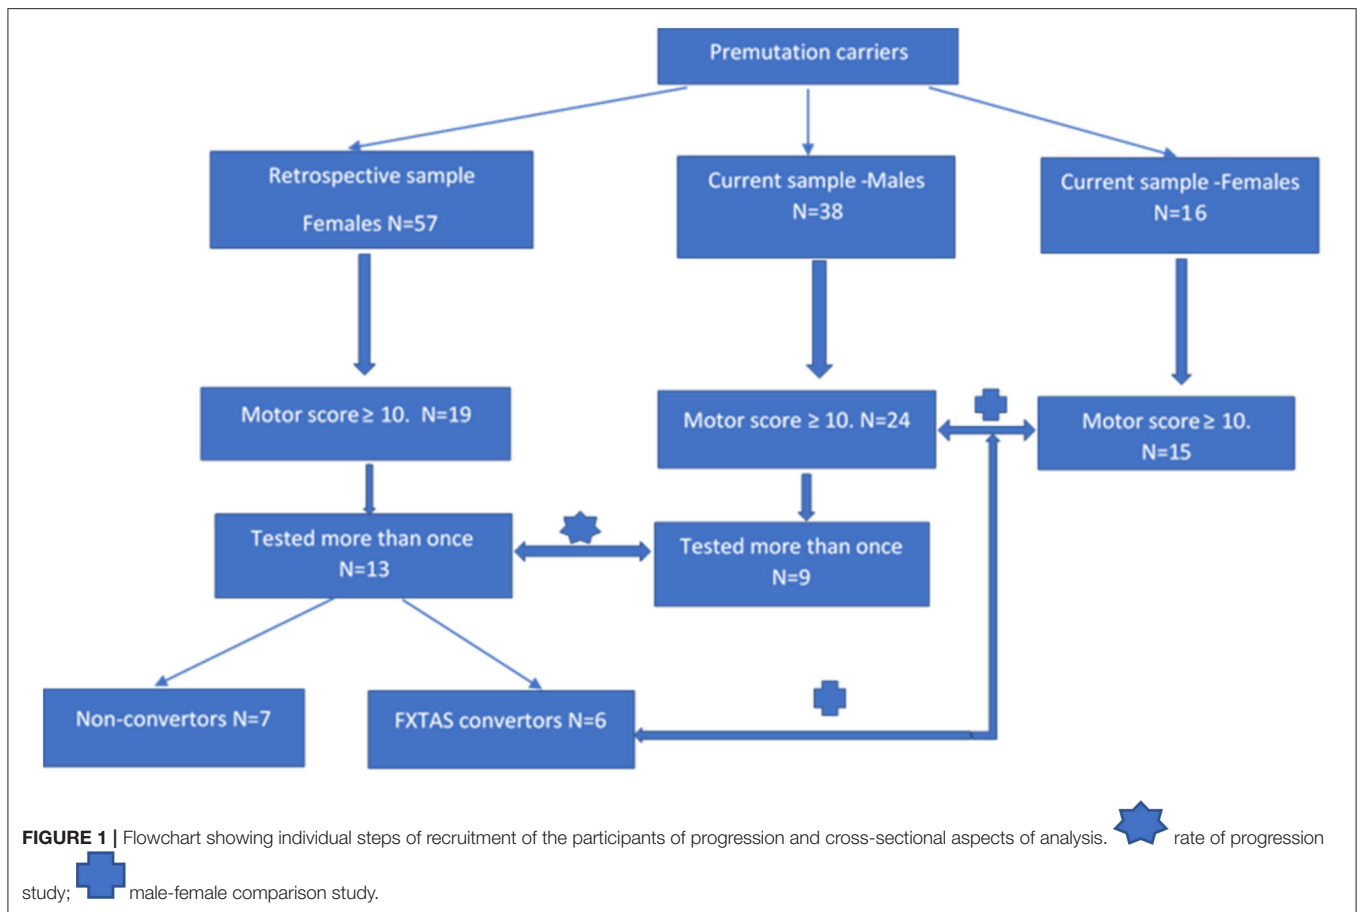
Premutation carriers

Retrospective sample

Females N=57

Current sample -Males
N=38

Current sample -Females
N=16

Motor score ≥ 10. N=19

Motor score ≥ 10. N=24

Motor score ≥ 10.
N=15

Tested more than once
N=13

Tested more than once
N=9

Non-convertors N=7

FXTAS convertors N=6

**FIGURE 1 |** Flowchart showing individual steps of recruitment of the participants of progression and cross-sectional aspects of analysis. rate of progression study; male-female comparison study.